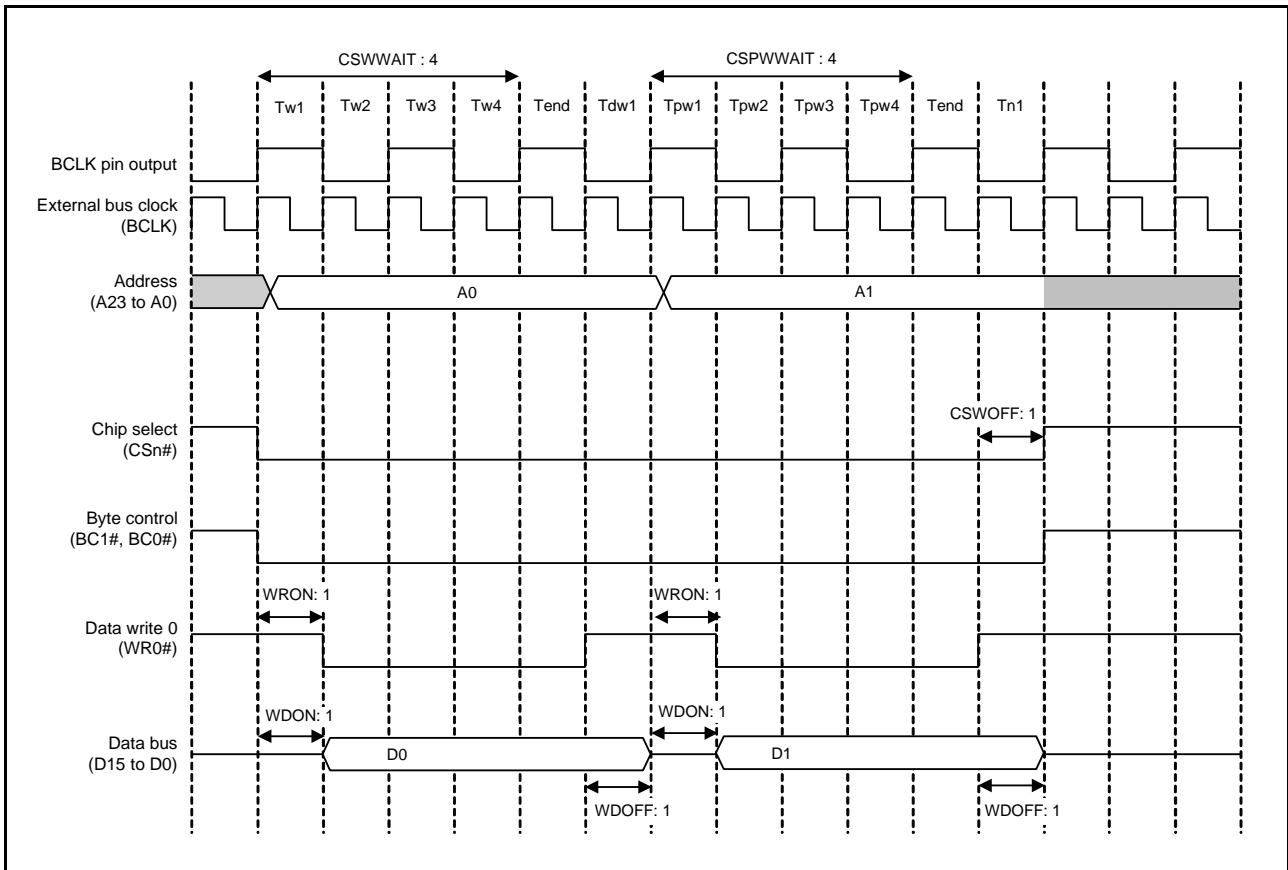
CSWWAIT : 4

CSPWWAIT : 4

Tw1 Tw2 Tw3 Tw4 Tend Tdw1 Tpw1 Tpw2 Tpw3 Tpw4 Tend Tn1

BCLK pin output

External bus clock (BCLK)

Address (A23 to A0)

A0

A1

Chip select (CSn#)

CSWOFF: 1

Byte control (BC1#, BC0#)

WRON: 1

WRON: 1

Data write 0 (WR0#)

WDON: 1

WDON: 1

Data bus (D15 to D0)

D0

D1

WDOFF: 1

WDOFF: 1